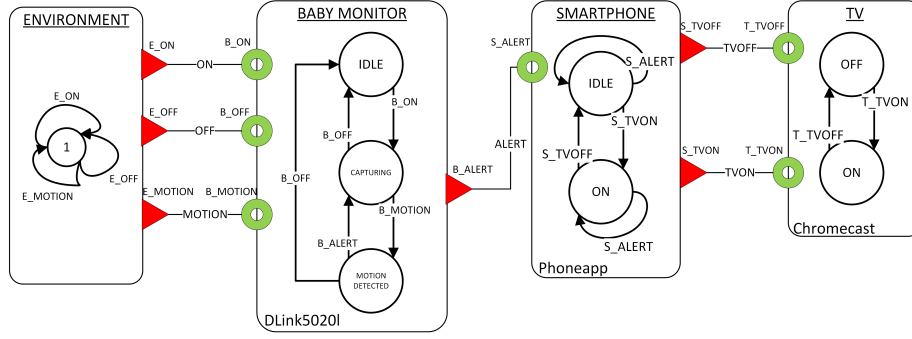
ENVIRONMENT

E_ON

1

E_OFF

E_MOTION

E_ON

ON

E_OFF

OFF

E_MOTION

MOTION

B_ON

B_OFF

B_MOTION

BABY MONITOR

IDLE

B_ON

B_OFF

CAPTURING

B_OFF

B_MOTION

B_ALERT

MOTION DETECTED

DLink5020l

B_ALERT

ALERT

S_ALERT

SMARTPHONE

IDLE

S_ALERT

S_TVON

S_TVOFF

ON

S_ALERT

Phoneapp

S_TVOFF

TVOFF

S_TVON

TVON

T_TVOFF

T_TVON

TV

OFF

T_TVON

T_TVOFF

ON

Chromecast